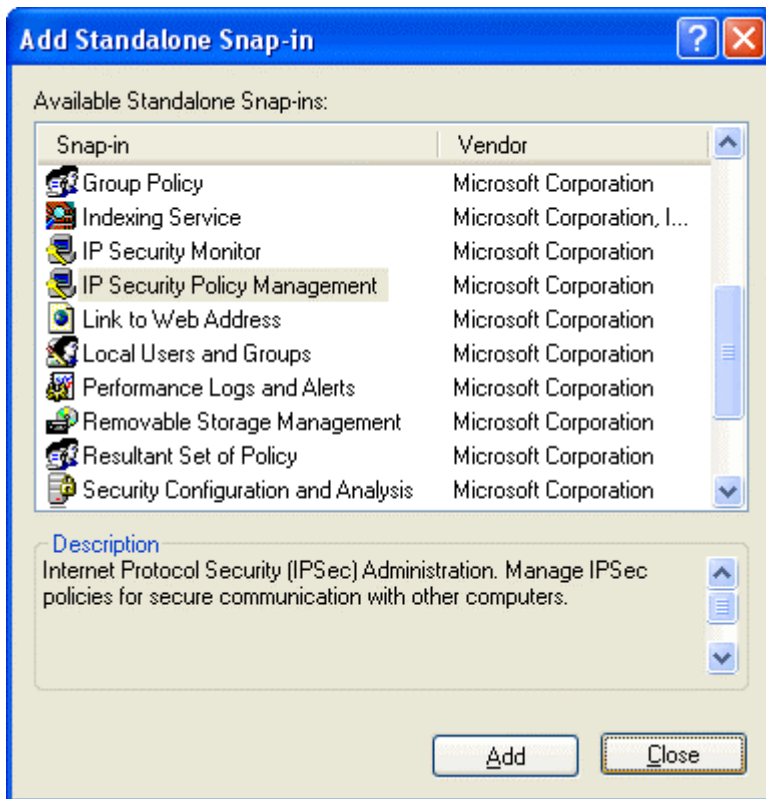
Add Standalone Snap-in

Available Standalone Snap-ins:

| Snap-in | Vendor |
|---|---|
| Group Policy | Microsoft Corporation |
| Indexing Service | Microsoft Corporation, I... |
| IP Security Monitor | Microsoft Corporation |
| IP Security Policy Management | Microsoft Corporation |
| Link to Web Address | Microsoft Corporation |
| Local Users and Groups | Microsoft Corporation |
| Performance Logs and Alerts | Microsoft Corporation |
| Removable Storage Management | Microsoft Corporation |
| Resultant Set of Policy | Microsoft Corporation |
| Security Configuration and Analysis | Microsoft Corporation |

Description
Internet Protocol Security (IPSec) Administration. Manage IPSec policies for secure communication with other computers.

Add
Close